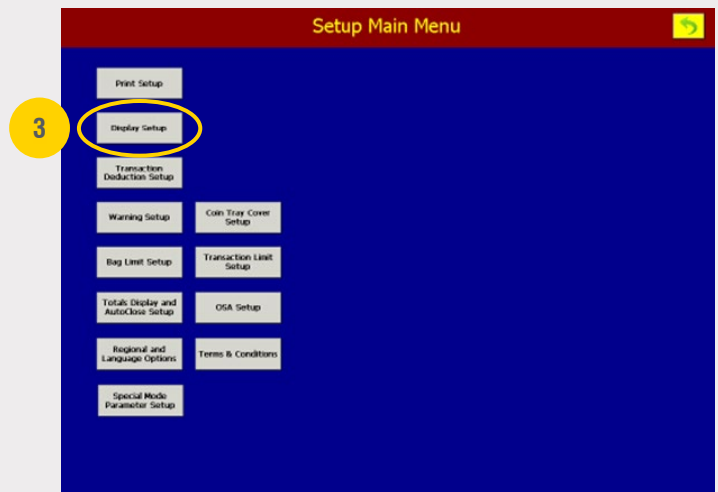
Setup Main Menu

3

Print Setup

Display Setup

Transaction Deduction Setup

Warning Setup

Coin Tray Cover Setup

Bag Limit Setup

Transaction Limit Setup

Totals Display and AutoClose Setup

OSA Setup

Regional and Language Options

Terms & Conditions

Special Mode Parameter Setup